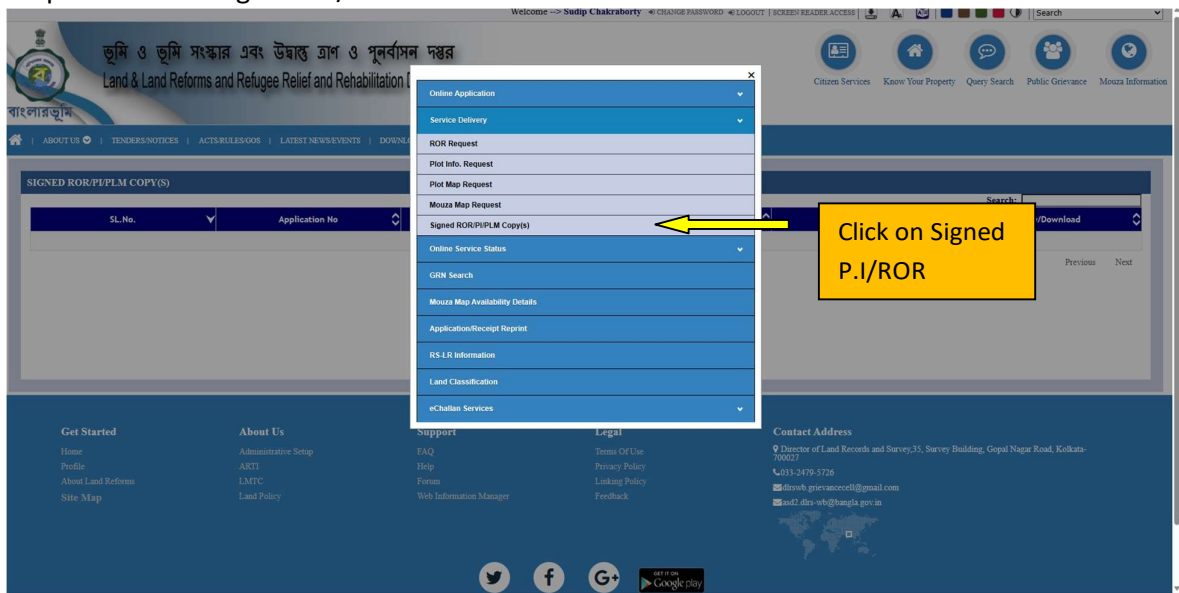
Welcome --> Sudip Chakraborty CHANGE PASSWORD LOGOUT | SCREEN READER ACCESS | Search

ভূমি ও ভূমি সংস্কার এবং উদ্বাস্তু ত্রাণ ও পুনর্বাসন দপ্তর
Land & Land Reforms and Refugee Relief and Rehabilitation D
বাংলারভূমি

Citizen Services Know Your Property Query Search Public Grievance Mouza Information

| ABOUT US | TENDERS/NOTICES | ACTS/RULES/GOS | LATEST NEWS/EVENTS | DOWNL

SIGNED ROR/PI/PLM COPY(S)

Search:

| SL.No. | Application No | /Download |
|---|---|---|

Previous Next

×
Online Application
Service Delivery
ROR Request
Plot Info. Request
Plot Map Request
Mouza Map Request
Signed ROR/PI/PLM Copy(s)
Online Service Status
GRN Search
Mouza Map Availability Details
Application/Receipt Reprint
RS-LR Information
Land Classification
eChallan Services

Click on Signed P.I/ROR

Get Started
Home
Profile
About Land Reforms
Site Map

About Us
Administrative Setup
ARTI
LMTC
Land Policy

Support
FAQ
Help
Forum
Web Information Manager

Legal
Terms Of Use
Privacy Policy
Linking Policy
Feedback

Contact Address
Director of Land Records and Survey,35, Survey Building, Gopal Nagar Road, Kolkata-700027
033-2479-5726
dlrswb.grievancecell@gmail.com
asd2.dlrs-wb@bangla.gov.in

GET IT ON Google play